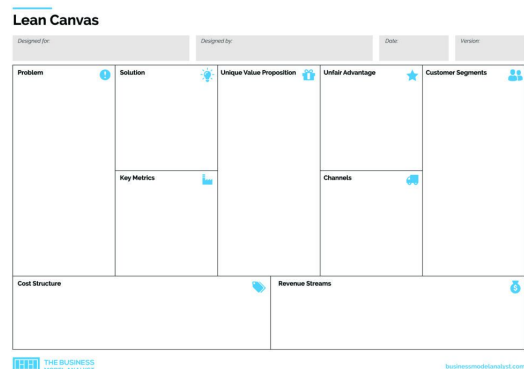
Lean Canvas

Designed for:

Designed by:

Date:

Version:

Problem

Solution

Unique Value Proposition

Unfair Advantage

Customer Segments

Key Metrics

Channels

Cost Structure

Revenue Streams

THE BUSINESS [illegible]

businessmodelanalyst.com